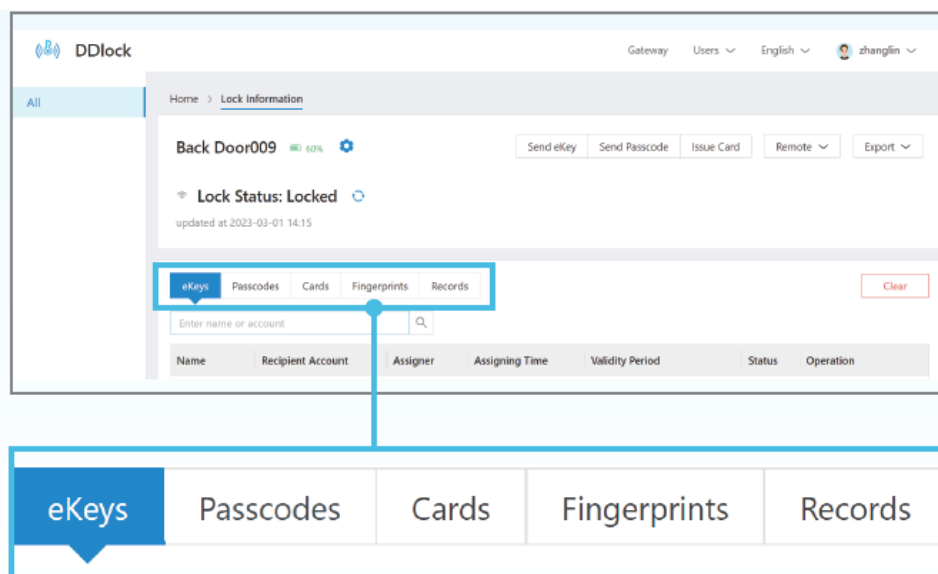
DDlock

Gateway Users English zhanglin

All

Home > Lock Information

Back Door009 60%

Send eKey Send Passcode Issue Card Remote Export

Lock Status: Locked

updated at 2023-03-01 14:15

eKeys Passcodes Cards Fingerprints Records

Clear

Enter name or account

| Name | Recipient Account | Assigner | Assigning Time | Validity Period | Status | Operation |
|---|---|---|---|---|---|---|

eKeys Passcodes Cards Fingerprints Records